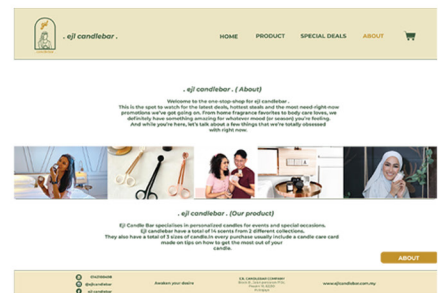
. ejl candlebar .

HOME PRODUCT SPECIAL DEALS ABOUT

. ejl candlebar . ( About)

Welcome to the one-stop shop for ejl candlebar . This is the spot to watch for the latest deals, hottest steals and the most need-right-now promotions we've got going on. From home fragrance favorites to body care faves, we definitely have something amazing for whatever mood (or season) you're feeling. And while you're here, let's talk about a few things that we're totally obsessed with right now.

. ejl candlebar . (Our product)

Ejl Candle Bar specializes in personalized candles for events and special occasions. Ejl candlebar have a total of 14 scents from 2 different collections. They also have a total of 3 sizes of candle.In every purchase usually include a candle care card made on tips on how to get the most out of your candle.

ABOUT

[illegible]
@ejlcandlebar
ejl candlebar

Awaken your desire

EJL CANDLEBAR COMPANY
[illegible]

www.ejlcandlebar.com.my